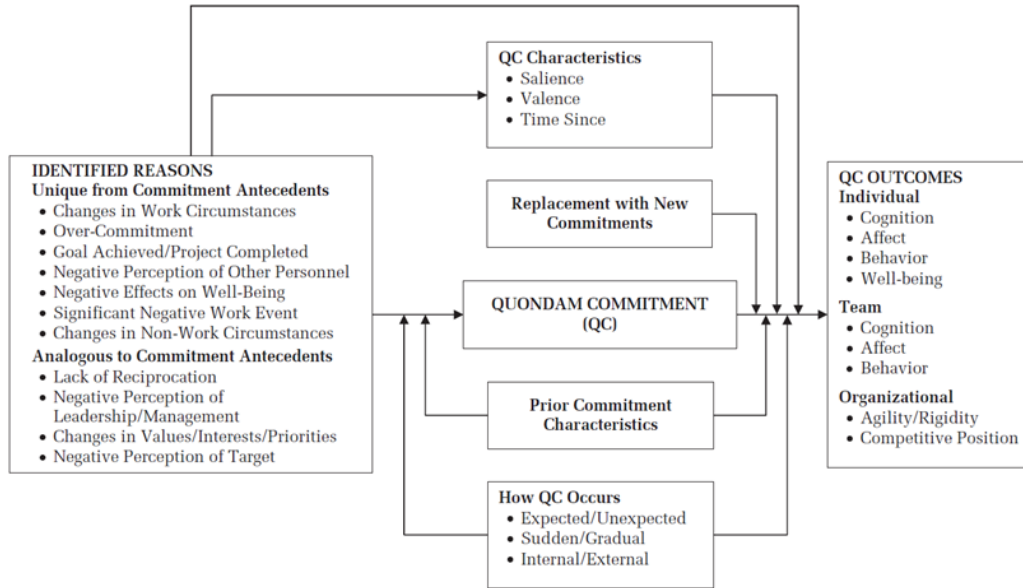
QC Characteristics
• Salience
• Valence
• Time Since

IDENTIFIED REASONS
Unique from Commitment Antecedents
• Changes in Work Circumstances
• Over-Commitment
• Goal Achieved/Project Completed
• Negative Perception of Other Personnel
• Negative Effects on Well-Being
• Significant Negative Work Event
• Changes in Non-Work Circumstances
Analogous to Commitment Antecedents
• Lack of Reciprocation
• Negative Perception of Leadership/Management
• Changes in Values/Interests/Priorities
• Negative Perception of Target

Replacement with New Commitments

QUONDAM COMMITMENT (QC)

Prior Commitment Characteristics

How QC Occurs
• Expected/Unexpected
• Sudden/Gradual
• Internal/External

QC OUTCOMES
Individual
• Cognition
• Affect
• Behavior
• Well-being
Team
• Cognition
• Affect
• Behavior
Organizational
• Agility/Rigidity
• Competitive Position